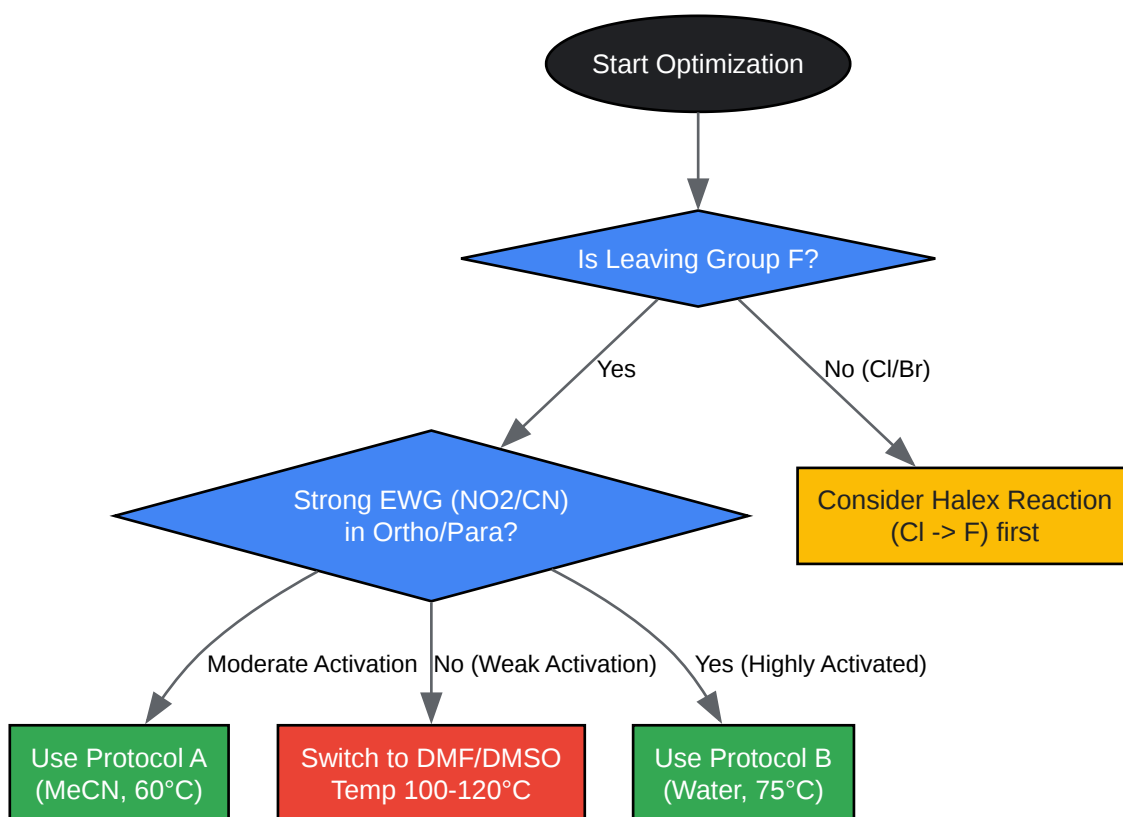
Start Optimization

Is Leaving Group F?

Yes

No (Cl/Br)

Strong EWG (NO2/CN) in Ortho/Para?

Consider Halex Reaction (Cl -> F) first

Moderate Activation

No (Weak Activation)

Yes (Highly Activated)

Use Protocol A (MeCN, 60°C)

Switch to DMF/DMSO Temp 100-120°C

Use Protocol B (Water, 75°C)